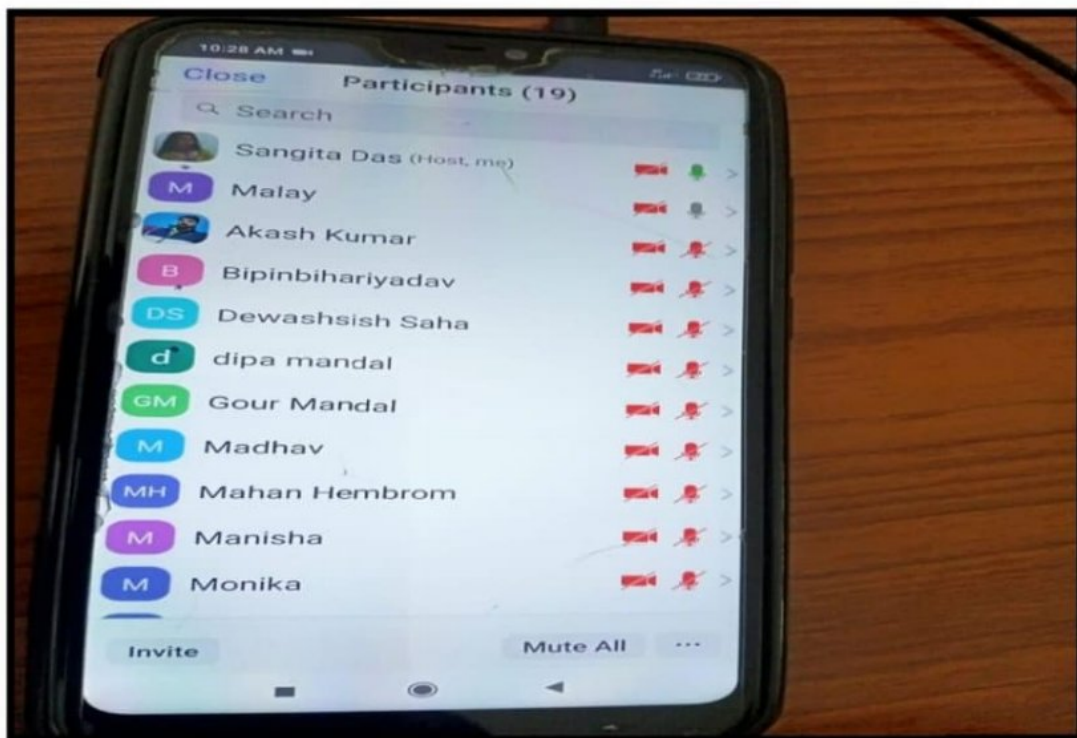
10:28 AM

Close
Participants (19)

Search

Sangita Das (Host, me)

M Malay

Akash Kumar

B Bipinbihariyadav

DS Dewashsish Saha

d dipa mandal

GM Gour Mandal

M Madhav

MH Mahan Hembrom

M Manisha

M Monika

Invite
Mute All
...